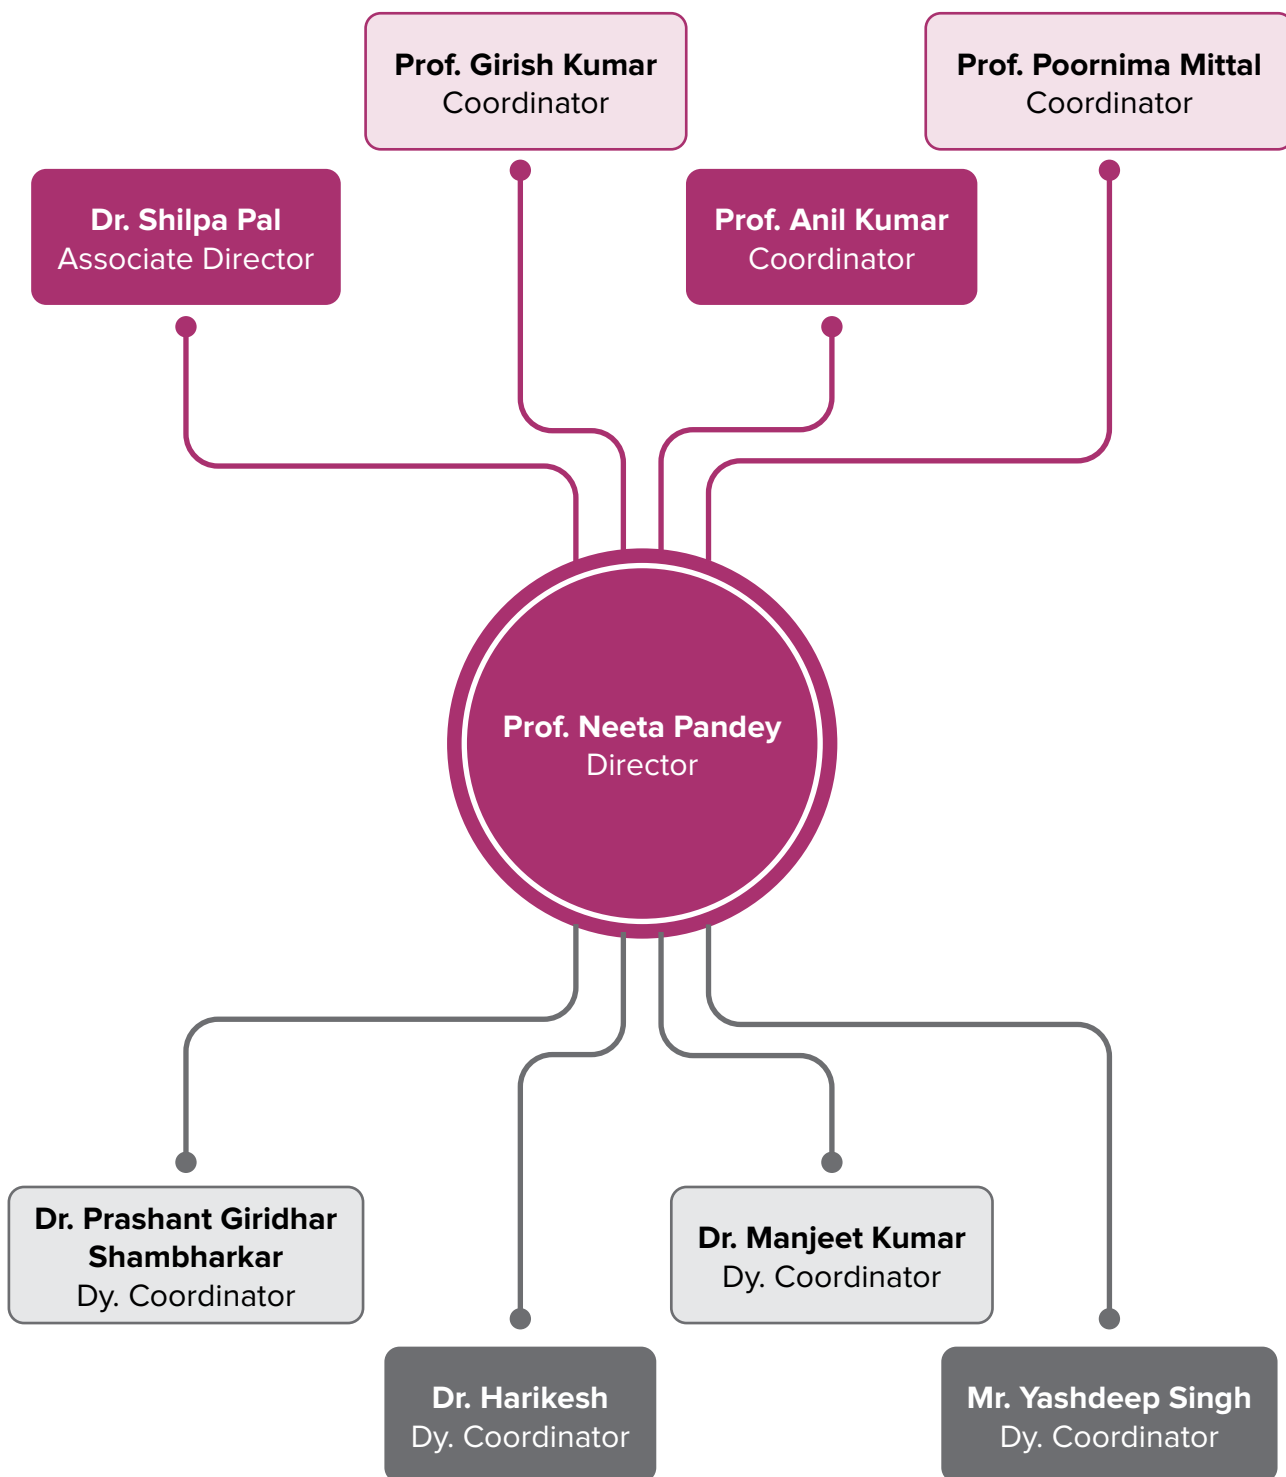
Prof. Girish Kumar
Coordinator

Prof. Poornima Mittal
Coordinator

Dr. Shilpa Pal
Associate Director

Prof. Anil Kumar
Coordinator

Prof. Neeta Pandey
Director

Dr. Prashant Giridhar Shambharkar
Dy. Coordinator

Dr. Manjeet Kumar
Dy. Coordinator

Dr. Harikesh
Dy. Coordinator

Mr. Yashdeep Singh
Dy. Coordinator